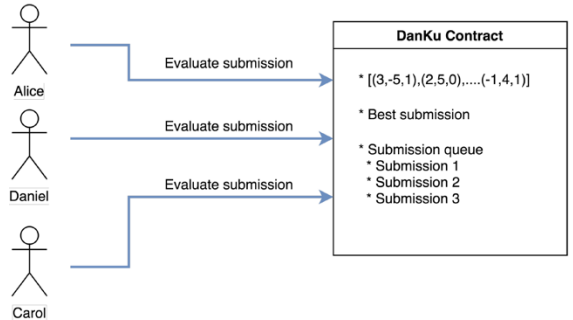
Alice

Daniel

Carol

Evaluate submission

Evaluate submission

Evaluate submission

DanKu Contract

* [(3,-5,1),(2,5,0),....(-1,4,1)]

* Best submission

* Submission queue
* Submission 1
* Submission 2
* Submission 3